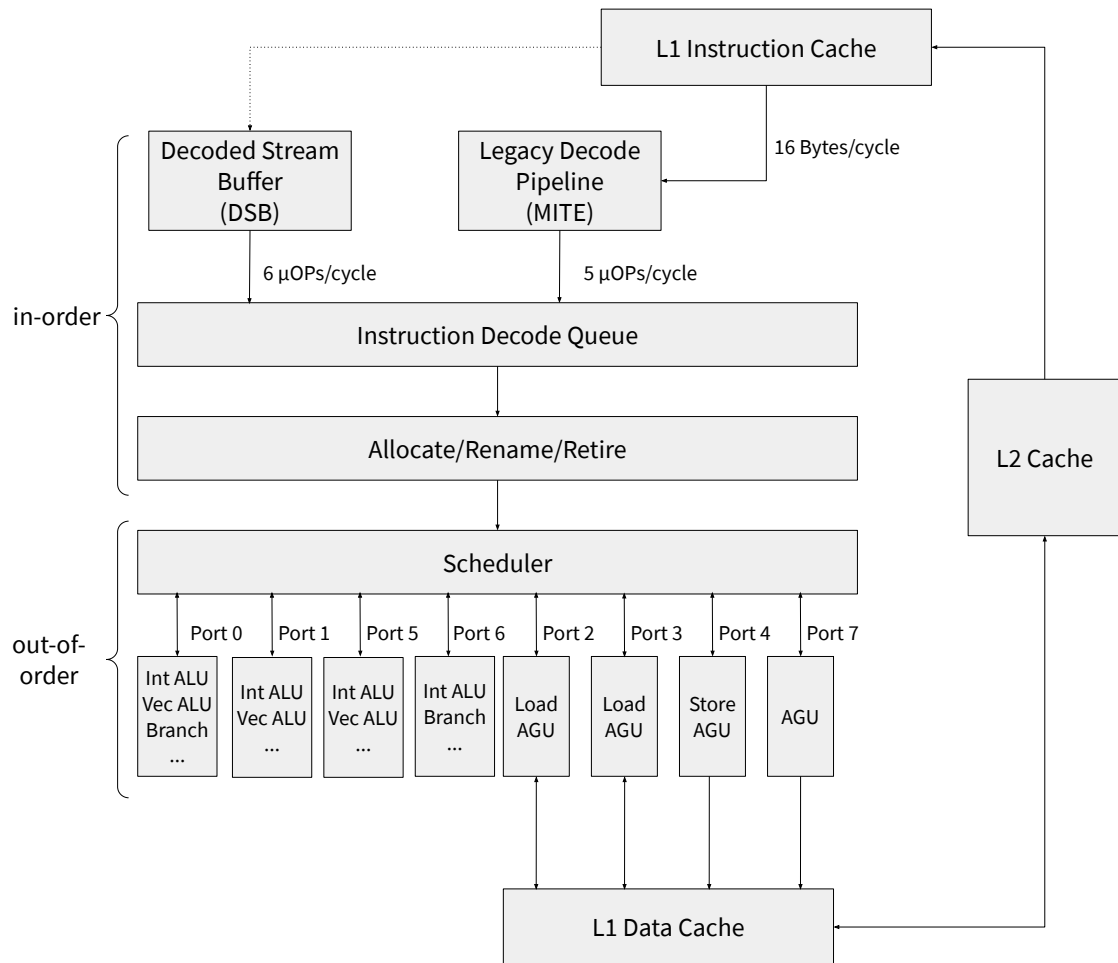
L1 Instruction Cache

16 Bytes/cycle

Decoded Stream Buffer (DSB)

Legacy Decode Pipeline (MITE)

6 µOPs/cycle

5 µOPs/cycle

in-order

Instruction Decode Queue

Allocate/Rename/Retire

L2 Cache

Scheduler

out-of-order

Port 0

Port 1

Port 5

Port 6

Port 2

Port 3

Port 4

Port 7

Int ALU
Vec ALU
Branch
...

Int ALU
Vec ALU
...

Int ALU
Vec ALU
...

Int ALU
Branch
...

Load
AGU

Load
AGU

Store
AGU

AGU

L1 Data Cache